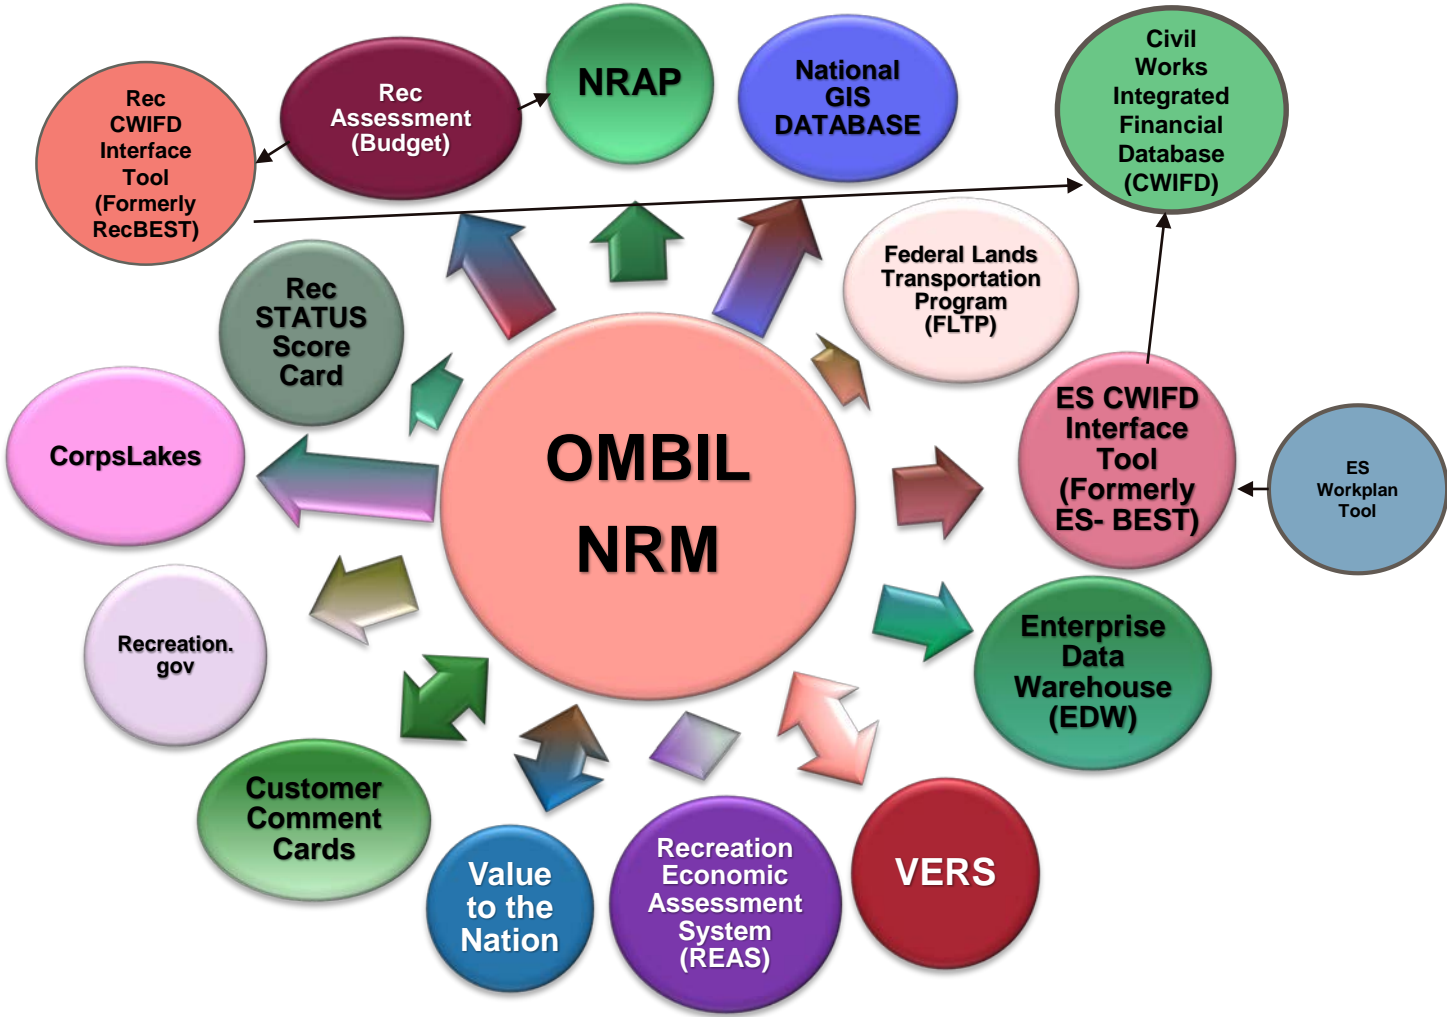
Rec CWIFD Interface Tool (Formerly RecBEST)

Rec Assessment (Budget)

NRAP

National GIS DATABASE

Civil Works Integrated Financial Database (CWIFD)

Federal Lands Transportation Program (FLTP)

Rec STATUS Score Card

OMBIL NRM

CorpsLakes

ES CWIFD Interface Tool (Formerly ES- BEST)

ES Workplan Tool

Recreation. gov

Enterprise Data Warehouse (EDW)

Customer Comment Cards

Value to the Nation

Recreation Economic Assessment System (REAS)

VERS